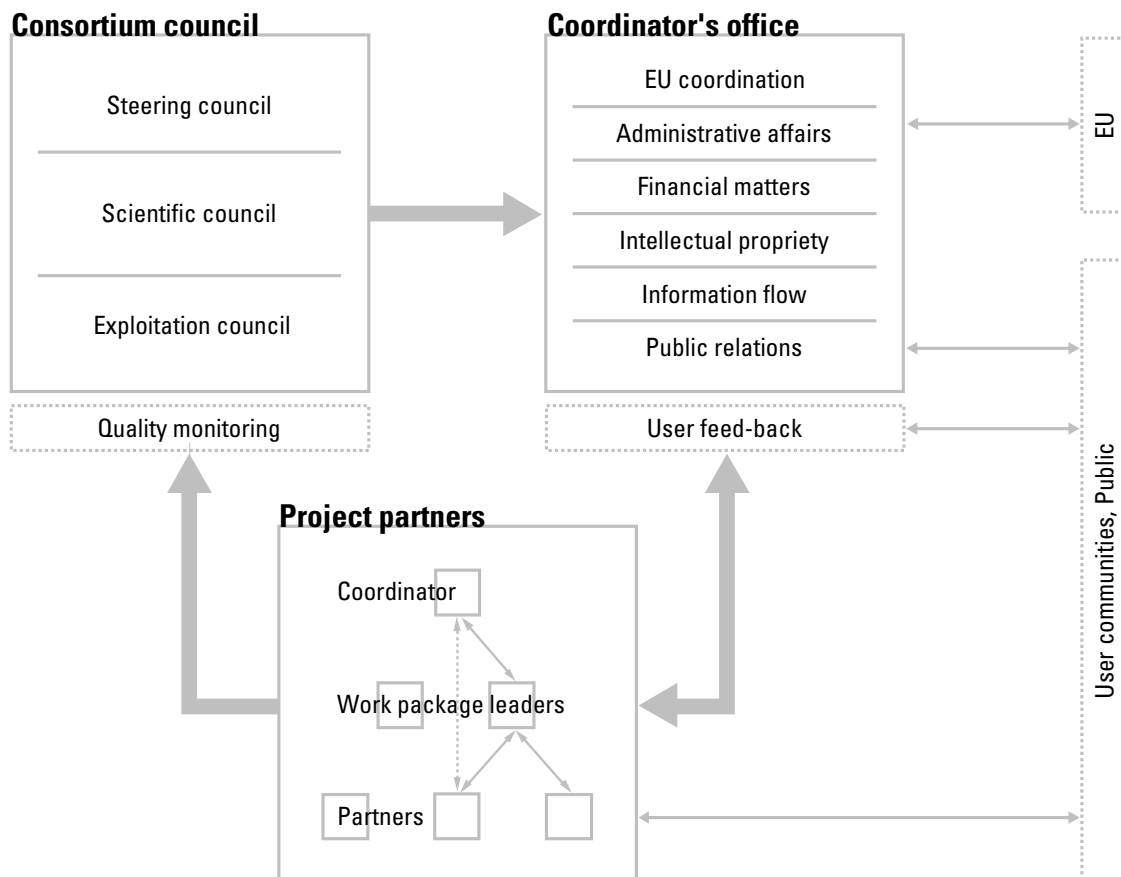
Consortium council

Steering council

Scientific council

Exploitation council

Quality monitoring

Coordinator's office

EU coordination

Administrative affairs

Financial matters

Intellectual propriety

Information flow

Public relations

User feed-back

EU

User communities, Public

Project partners

Coordinator

Work package leaders

Partners